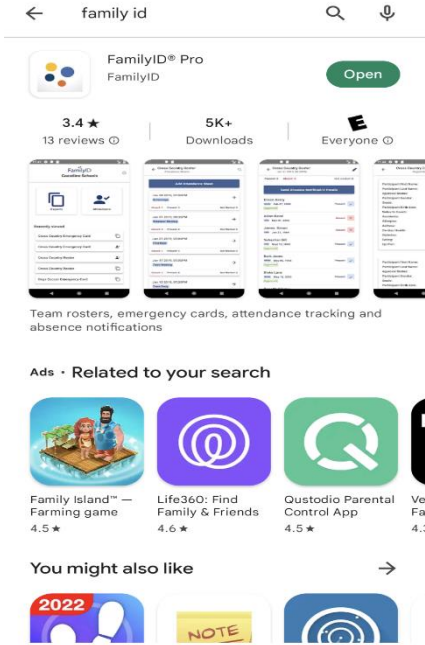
family id

FamilyID® Pro
FamilyID
Open

3.4 ★
13 reviews ⓘ

5K+
Downloads

E
Everyone ⓘ

Team rosters, emergency cards, attendance tracking and absence notifications

Ads · Related to your search

Family Island™ — Farming game
4.5 ★

Life360: Find Family & Friends
4.6 ★

Qustodio Parental Control App
4.5 ★

Ve
Fa
4.

You might also like
→

2022

NOTE